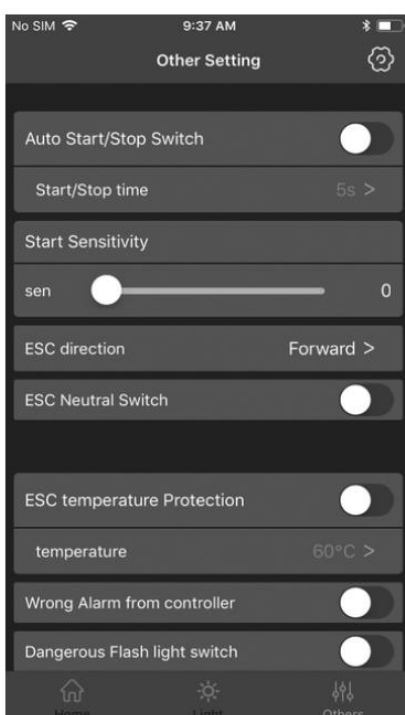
No SIM
9:37 AM
Other Setting

Auto Start/Stop Switch
Start/Stop time 5s >

Start Sensitivity
sen 0

ESC direction Forward >

ESC Neutral Switch

ESC temperature Protection
temperature 60°C >

Wrong Alarm from controller

Dangerous Flash light switch

Home Light Others